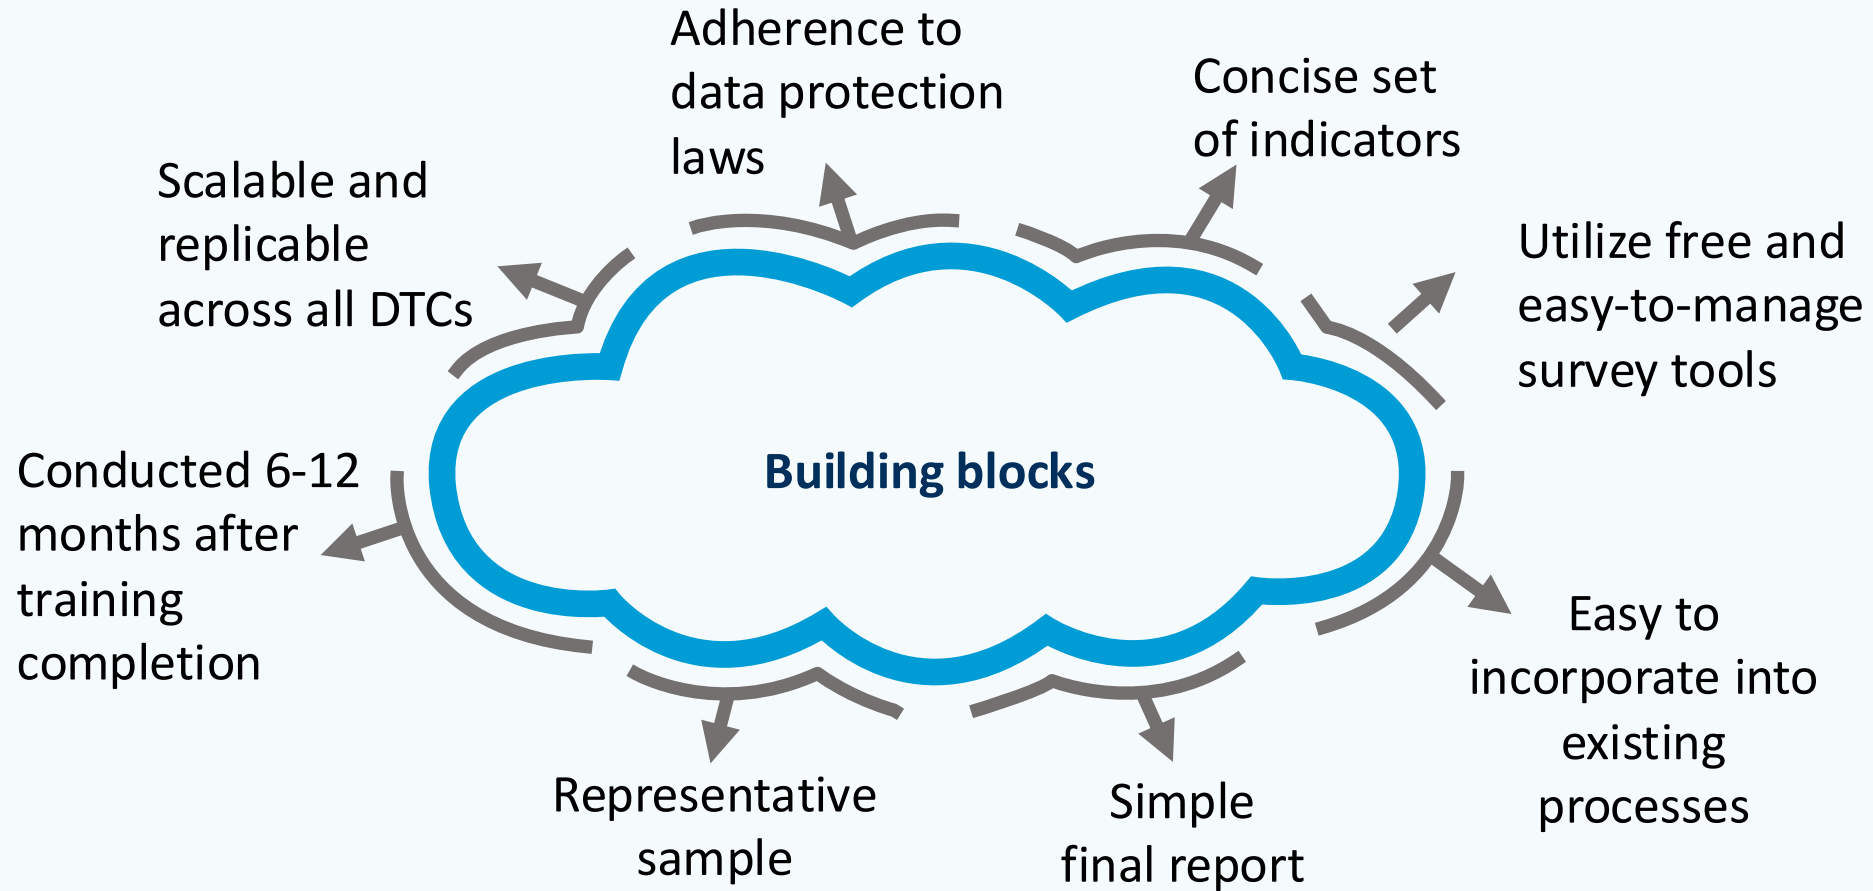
Adherence to data protection laws

Concise set of indicators

Scalable and replicable across all DTCs

Utilize free and easy-to-manage survey tools

Building blocks

Conducted 6-12 months after training completion

Easy to incorporate into existing processes

Representative sample

Simple final report